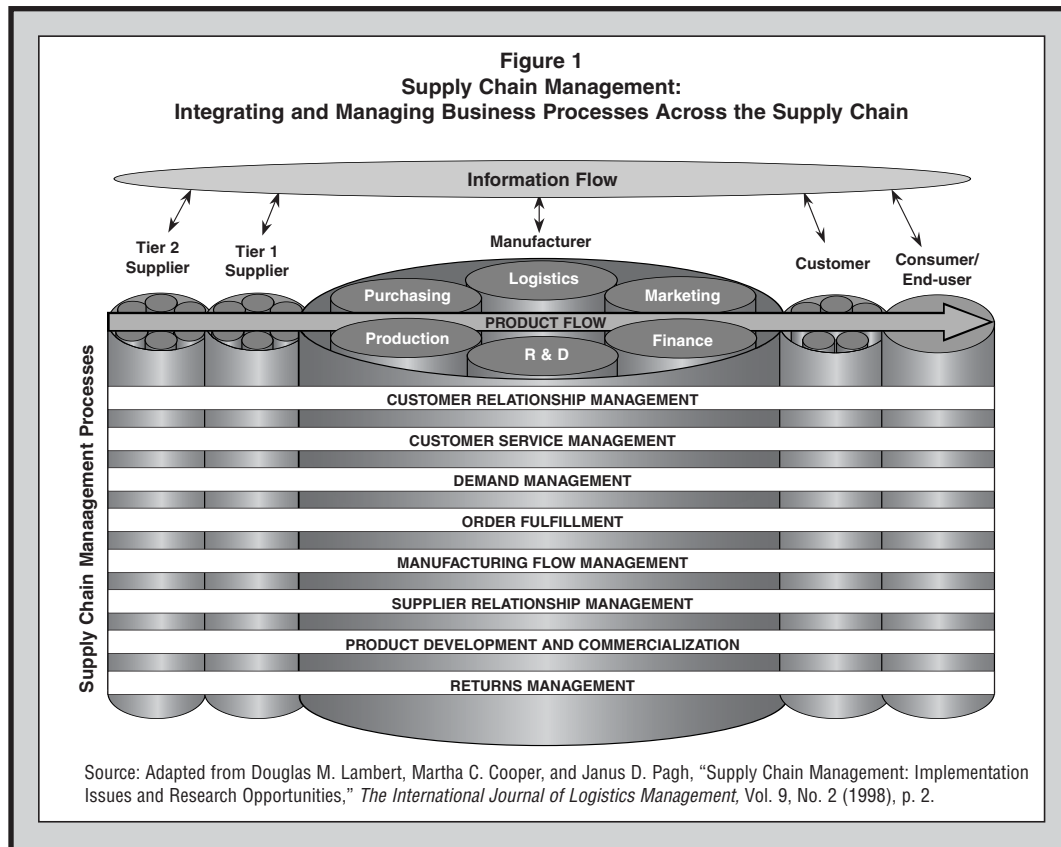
Figure 1
Supply Chain Management:
Integrating and Managing Business Processes Across the Supply Chain

Information Flow

Tier 2 Supplier

Tier 1 Supplier

Manufacturer

Customer

Consumer/ End-user

Logistics

Purchasing

Marketing

PRODUCT FLOW

Production

R & D

Finance

Supply Chain Management Processes

CUSTOMER RELATIONSHIP MANAGEMENT

CUSTOMER SERVICE MANAGEMENT

DEMAND MANAGEMENT

ORDER FULFILLMENT

MANUFACTURING FLOW MANAGEMENT

SUPPLIER RELATIONSHIP MANAGEMENT

PRODUCT DEVELOPMENT AND COMMERCIALIZATION

RETURNS MANAGEMENT

Source: Adapted from Douglas M. Lambert, Martha C. Cooper, and Janus D. Pagh, "Supply Chain Management: Implementation Issues and Research Opportunities," The International Journal of Logistics Management, Vol. 9, No. 2 (1998), p. 2.